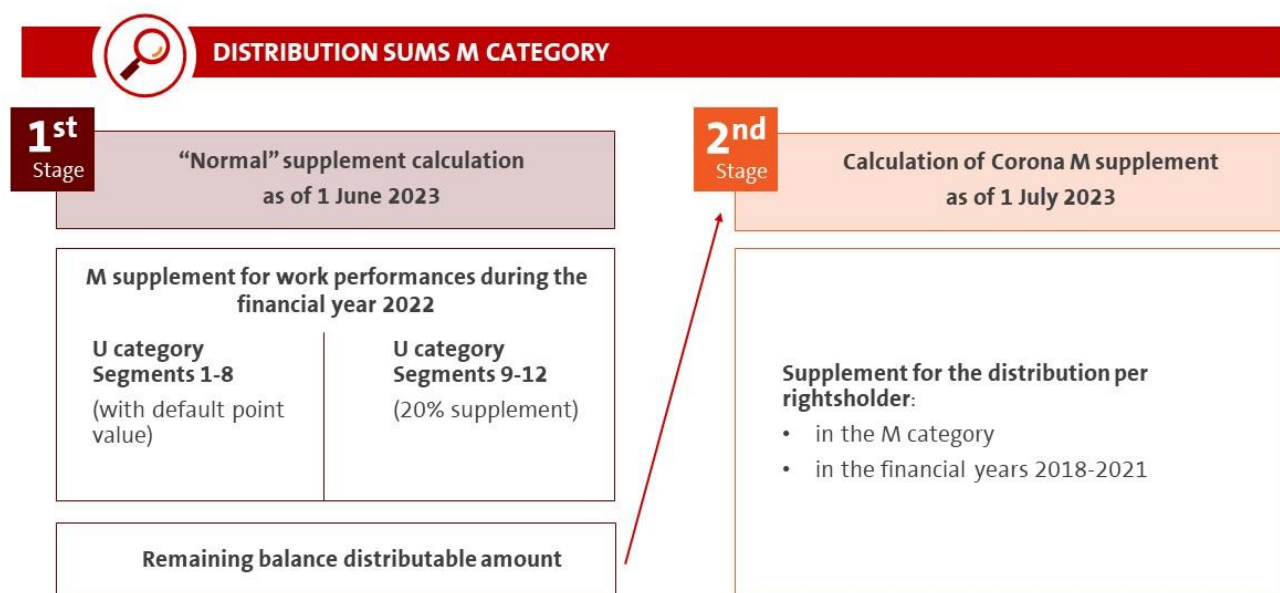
DISTRIBUTION SUMS M CATEGORY

1st Stage

"Normal" supplement calculation as of 1 June 2023

M supplement for work performances during the financial year 2022

U category Segments 1-8
(with default point value)

U category Segments 9-12
(20% supplement)

Remaining balance distributable amount

2nd Stage

Calculation of Corona M supplement as of 1 July 2023

Supplement for the distribution per rightsholder:
• in the M category
• in the financial years 2018-2021